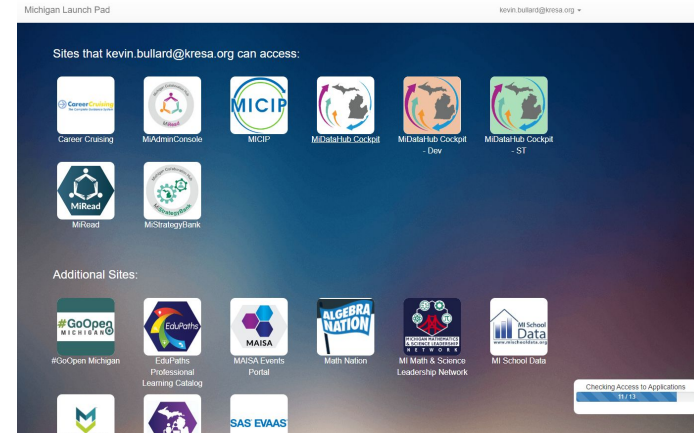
Michigan Launch Pad

kevin.bullard@kresa.org ▾

Sites that kevin.bullard@kresa.org can access:

CareerCruising

Career Cruising

MiAdminConsole

MICIP

MICIP

MiDataHub Cockpit

MiDataHub Cockpit - Dev

MiDataHub Cockpit - ST

MiRead

MiRead

MiStrategyBank

Additional Sites:

#GoOpen

#GoOpen Michigan

EduPaths

EduPaths Professional Learning Catalog

MAISA

MAISA Events Portal

ALGEBRA NATION

Math Nation

MI Math & Science Leadership Network

MI School Data

MI School Data

Checking Access to Applications

11 / 13

SAS EVAAS